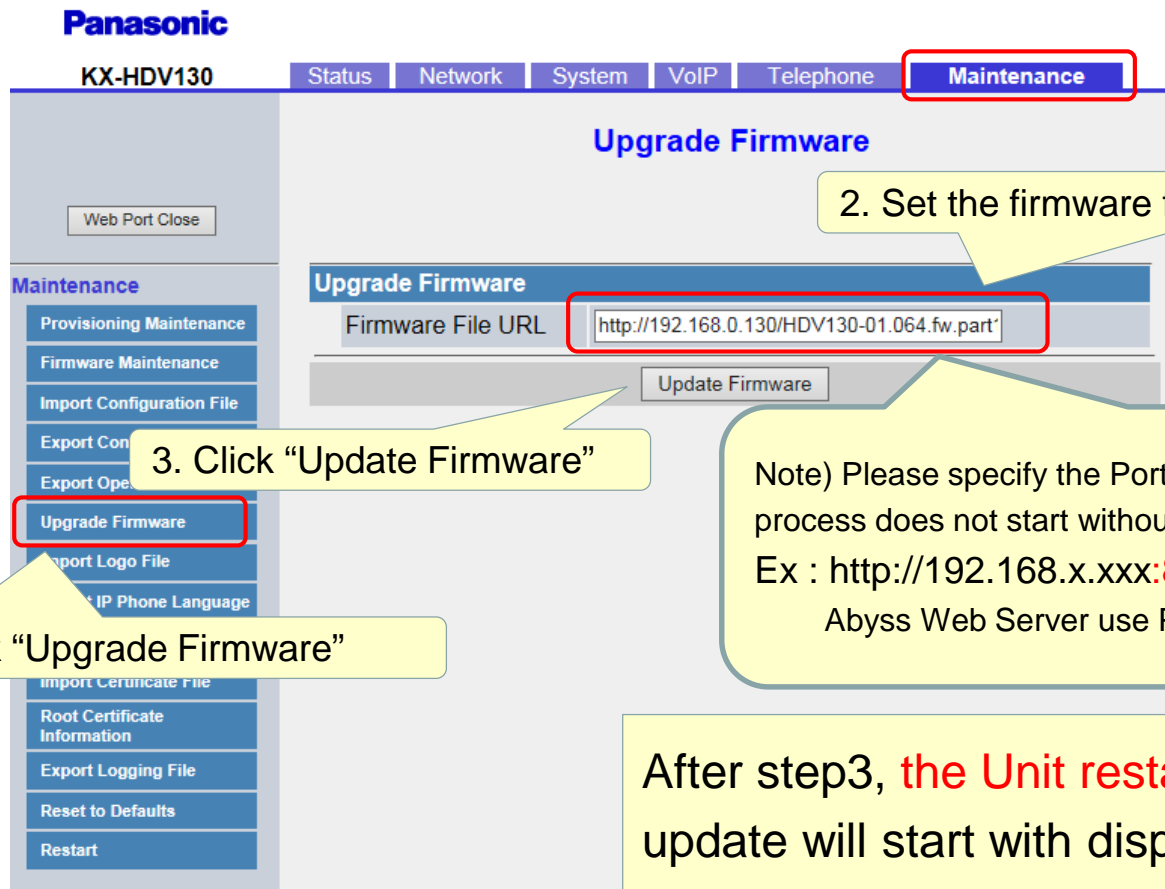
Panasonic

KX-HDV130

Status | Network | System | VoIP | Telephone | Maintenance

Upgrade Firmware

Web Port Close

2. Set the firmware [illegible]

Maintenance

Provisioning Maintenance

Firmware Maintenance

Import Configuration File

Export Con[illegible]

Export Ope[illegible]

Upgrade Firmware

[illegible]port Logo File

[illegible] IP Phone Language

Import Certificate File

Root Certificate Information

Export Logging File

Reset to Defaults

Restart

Upgrade Firmware

Firmware File URL http://192.168.0.130/HDV130-01.064.fw.part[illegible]

Update Firmware

3. Click “Update Firmware”

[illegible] “Upgrade Firmware”

Note) Please specify the Por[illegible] process does not start withou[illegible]

Ex : http://192.168.x.xxx:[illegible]

Abyss Web Server use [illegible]

After step3, the Unit rest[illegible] update will start with disp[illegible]